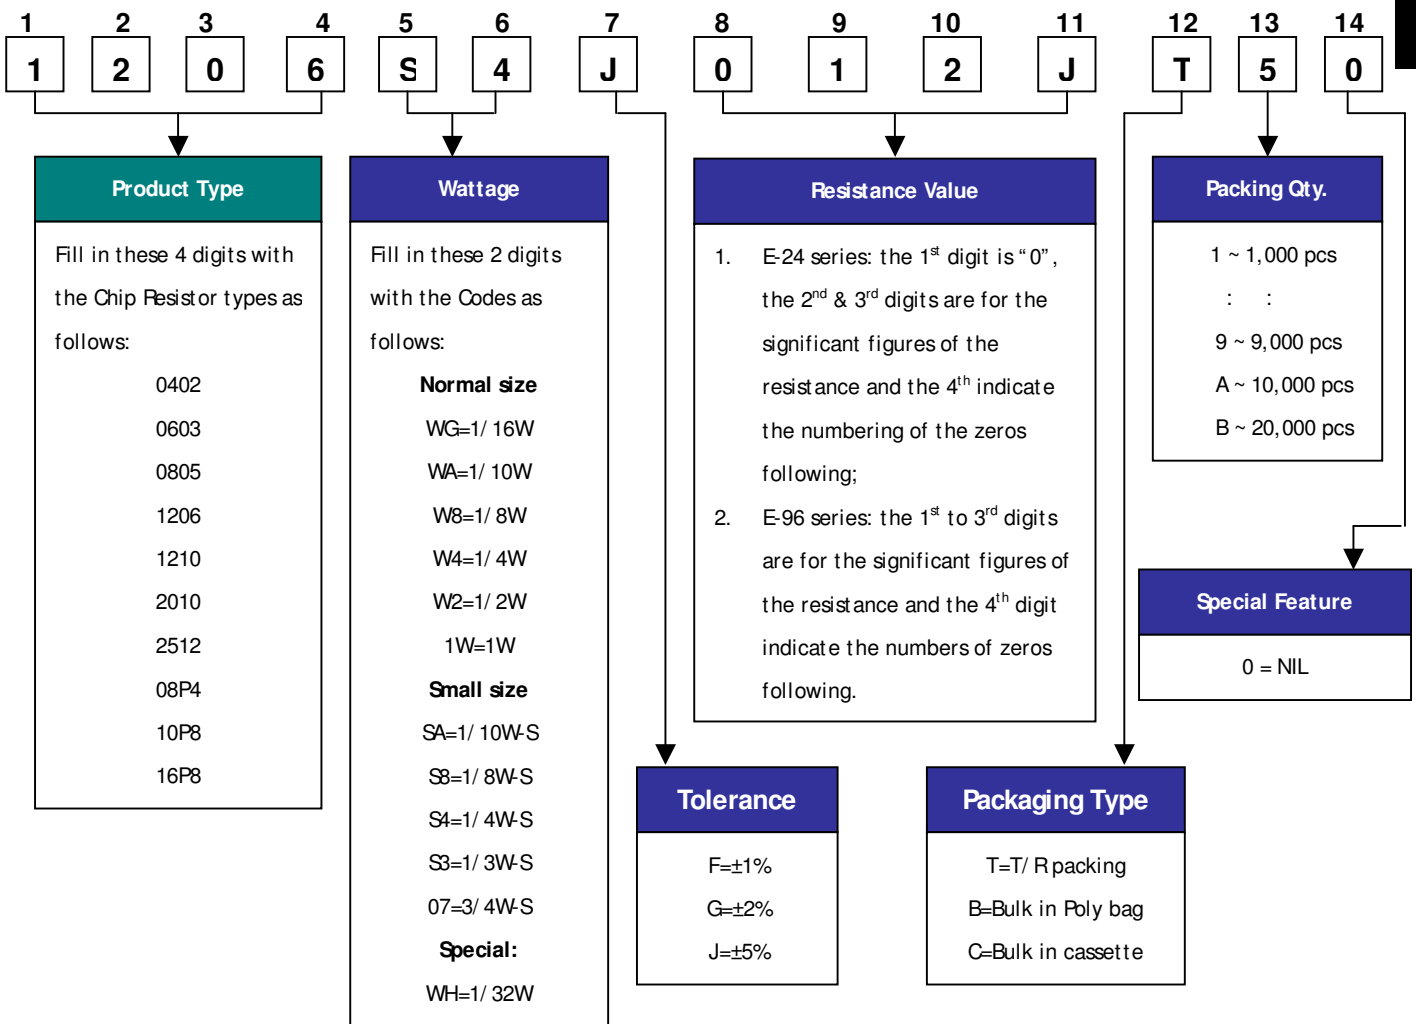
| 1 | 2 | 3 | 4 | 5 | 6 | 7 | 8 | 9 | 10 | 11 | 12 | 13 | 14 |
|---|---|---|---|---|---|---|---|---|---|---|---|---|---|
| 1 | 2 | 0 | 6 | S | 4 | J | 0 | 1 | 2 | J | T | 5 | 0 |

Product Type

Fill in these 4 digits with the Chip Resistor types as follows:

0402
0603
0805
1206
1210
2010
2512
08P4
10P8
16P8

Wattage

Fill in these 2 digits with the Codes as follows:

Normal size
WG=1/16W
WA=1/10W
W8=1/8W
W4=1/4W
W2=1/2W
1W=1W
Small size
SA=1/10W-S
S8=1/8W-S
S4=1/4W-S
S3=1/3W-S
07=3/4W-S
Special:
WH=1/32W

Resistance Value

1. E-24 series: the $1^{st}$ digit is "0", the $2^{nd}$ & $3^{rd}$ digits are for the significant figures of the resistance and the $4^{th}$ indicate the numbering of the zeros following;

2. E-96 series: the $1^{st}$ to $3^{rd}$ digits are for the significant figures of the resistance and the $4^{th}$ digit indicate the numbers of zeros following.

Packing Qty.

1 ~ 1,000 pcs
: :
9 ~ 9,000 pcs
A ~ 10,000 pcs
B ~ 20,000 pcs

Special Feature

0 = NIL

Tolerance

F=±1%
G=±2%
J=±5%

Packaging Type

T=T/R packing
B=Bulk in Poly bag
C=Bulk in cassette